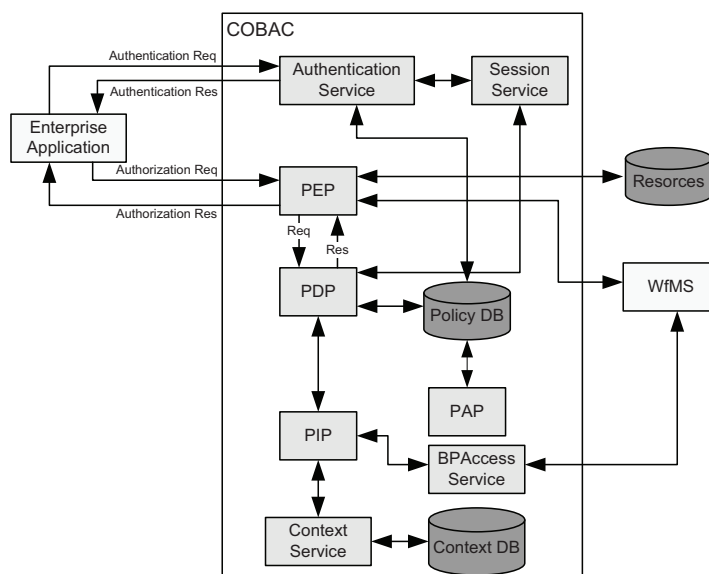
COBAC

Authentication Req

Authentication Res

Enterprise Application

Authentication Service

Session Service

Authorization Req

Authorization Res

PEP

Resorces

Req

Res

PDP

Policy DB

WfMS

PAP

PIP

BPAccess Service

Context Service

Context DB